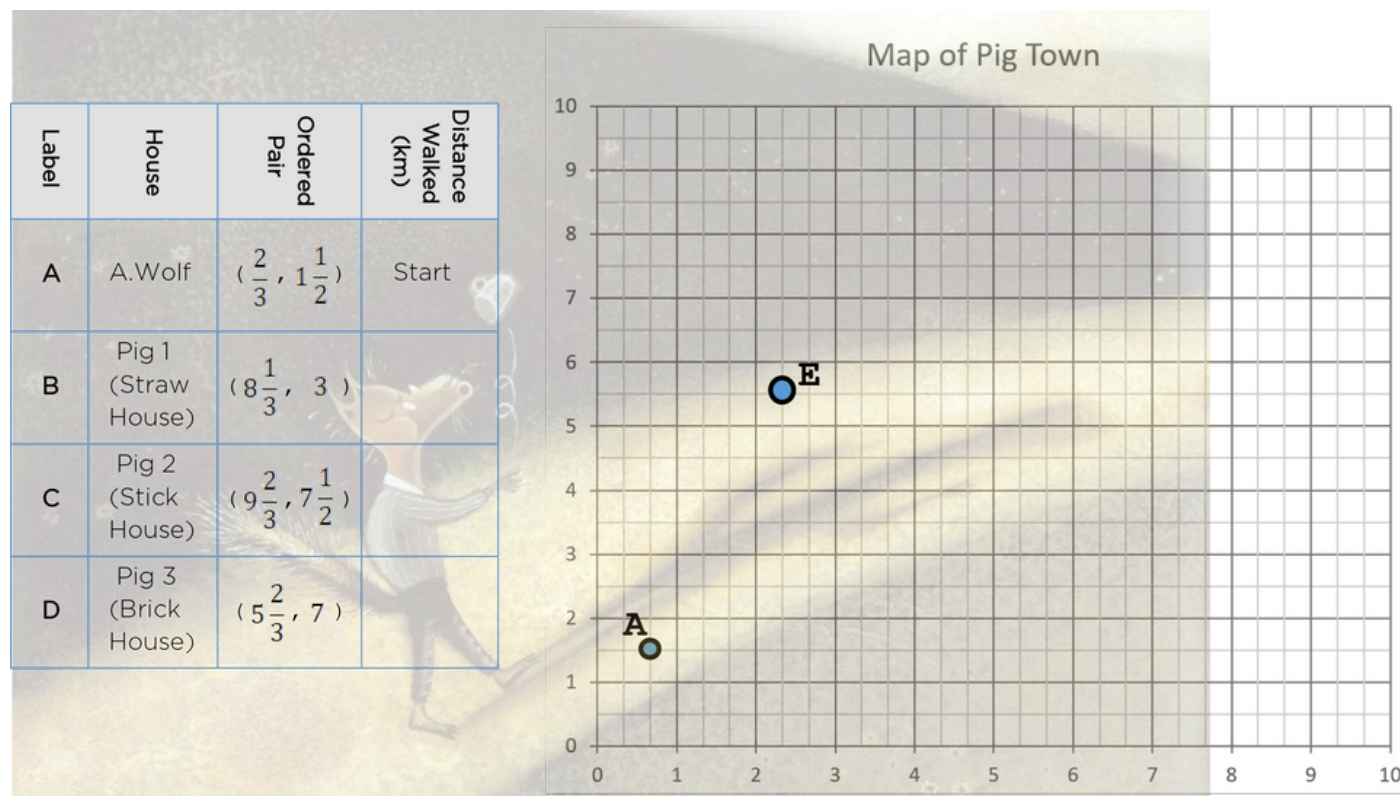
| Label | House | Ordered Pair | Distance Walked (km) |
|---|---|---|---|
| A | A.Wolf | $(\frac{2}{3}, 1\frac{1}{2})$ | Start |
| B | Pig 1 (Straw House) | $(8\frac{1}{3}, 3)$ | |
| C | Pig 2 (Stick House) | $(9\frac{2}{3}, 7\frac{1}{2})$ | |
| D | Pig 3 (Brick House) | $(5\frac{2}{3}, 7)$ | |

Map of Pig Town

10
9
8
7
6
5
4
3
2
1
0
0 1 2 3 4 5 6 7 8 9 10

E
A